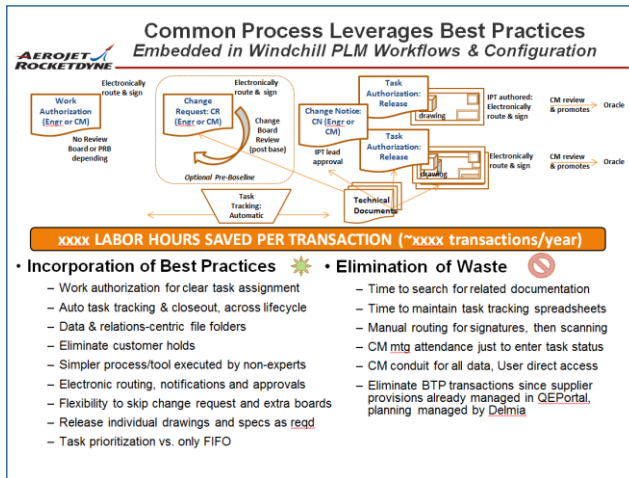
Common Process Leverages Best Practices
Embedded in Windchill PLM Workflows & Configuration

AEROJET ROCKETDYNE

Work Authorization (Engr or CM)

Electronically route & sign

No Review Board or PRB depending

Change Request: CR (Engr or CM)

Electronically & sign

Change Board Review (post base)

Optional Pre-Baseline

Change Notice: CN (Engr or CM)

IPT lead approval

Task Authorization: Release

drawing

IPT authored: Electronically route & sign

CM review & promotes

Oracle

Task Authorization: Release

drawing

Electronically route & sign

CM review & promotes

Oracle

Task Tracking: Automatic

Technical Documents

xxxx LABOR HOURS SAVED PER TRANSACTION (~xxxx transactions/year)

• Incorporation of Best Practices
– Work authorization for clear task assignment
– Auto task tracking & closeout, across lifecycle
– Data & relations-centric file folders
– Eliminate customer holds
– Simpler process/tool executed by non-experts
– Electronic routing, notifications and approvals
– Flexibility to skip change request and extra boards
– Release individual drawings and specs as reqd
– Task prioritization vs. only FIFO

• Elimination of Waste
– Time to search for related documentation
– Time to maintain task tracking spreadsheets
– Manual routing for signatures, then scanning
– CM mtg attendance just to enter task status
– CM conduit for all data, User direct access
– Eliminate BTP transactions since supplier provisions already managed in QEPortal, planning managed by Delmia